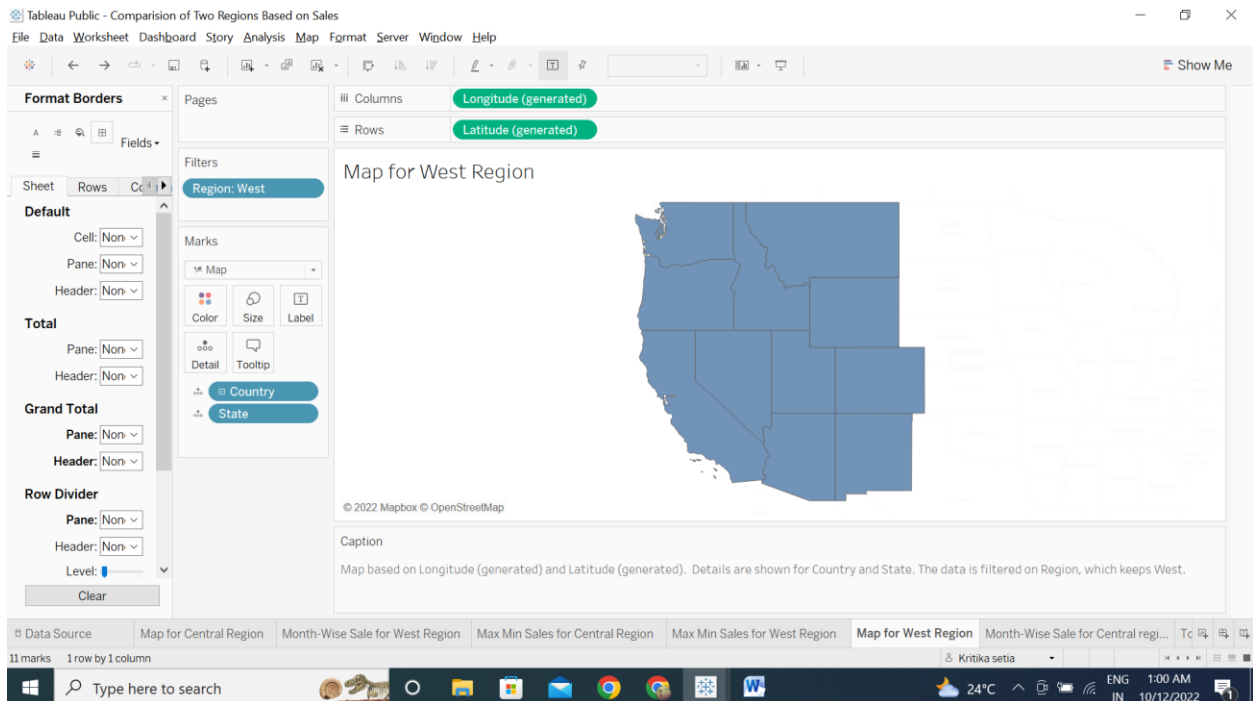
Tableau Public - Comparision of Two Regions Based on Sales

File Data Worksheet Dashboard Story Analysis Map Format Server Window Help

Show Me

Format Borders ×

Fields

Sheet Rows Co

Default
Cell: None
Pane: None
Header: None

Total
Pane: None
Header: None

Grand Total
Pane: None
Header: None

Row Divider
Pane: None
Header: None
Level:

Clear

Pages

Filters
Region: West

Marks
Map
Color Size Label
Detail Tooltip
Country
State

Columns Longitude (generated)
Rows Latitude (generated)

Map for West Region

United States

© 2022 Mapbox © OpenStreetMap

Caption
Map based on Longitude (generated) and Latitude (generated). Details are shown for Country and State. The data is filtered on Region, which keeps West.

Data Source | Map for Central Region | Month-Wise Sale for West Region | Max Min Sales for Central Region | Max Min Sales for West Region | Map for West Region | Month-Wise Sale for Central regi... | Tc

11 marks 1 row by 1 column
Kritika setia

Type here to search
24°C ENG IN 1:00 AM 10/12/2022